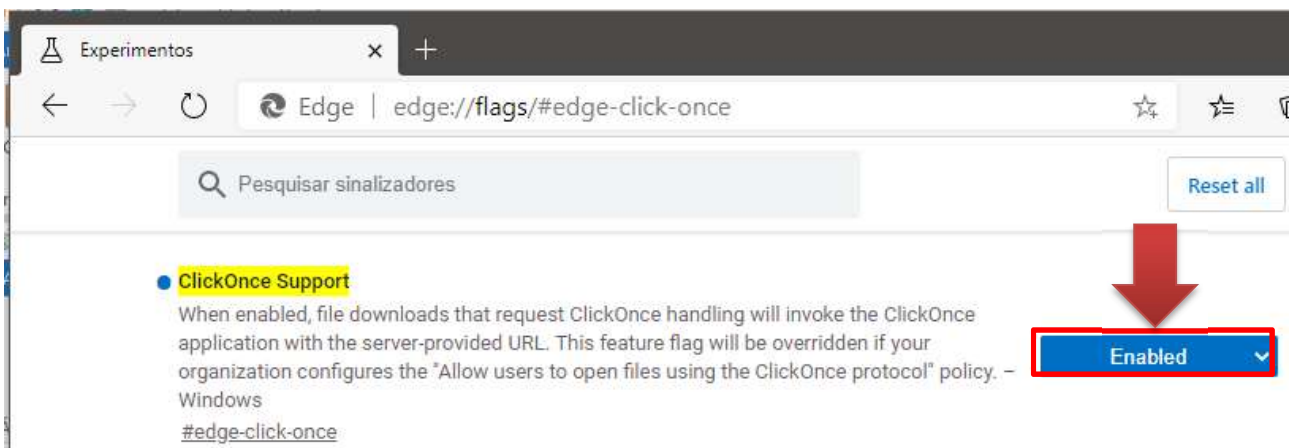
Experimentos ×
+
Edge | edge://flags/#edge-click-once
Pesquisar sinalizadores
Reset all
ClickOnce Support
When enabled, file downloads that request ClickOnce handling will invoke the ClickOnce application with the server-provided URL. This feature flag will be overridden if your organization configures the "Allow users to open files using the ClickOnce protocol" policy. – Windows
#edge-click-once
Enabled